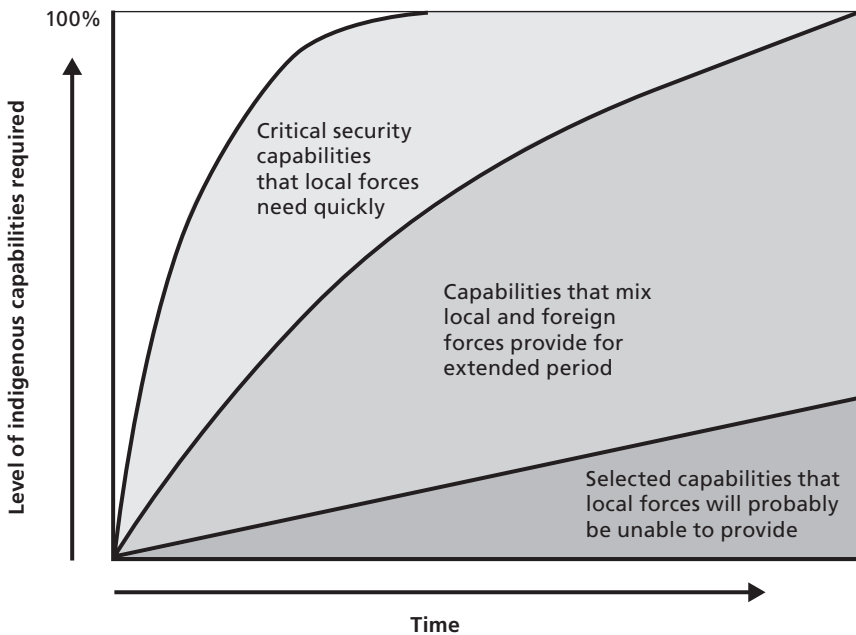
100%

Level of indigenous capabilities required

Critical security capabilities that local forces need quickly

Capabilities that mix local and foreign forces provide for extended period

Selected capabilities that local forces will probably be unable to provide

Time